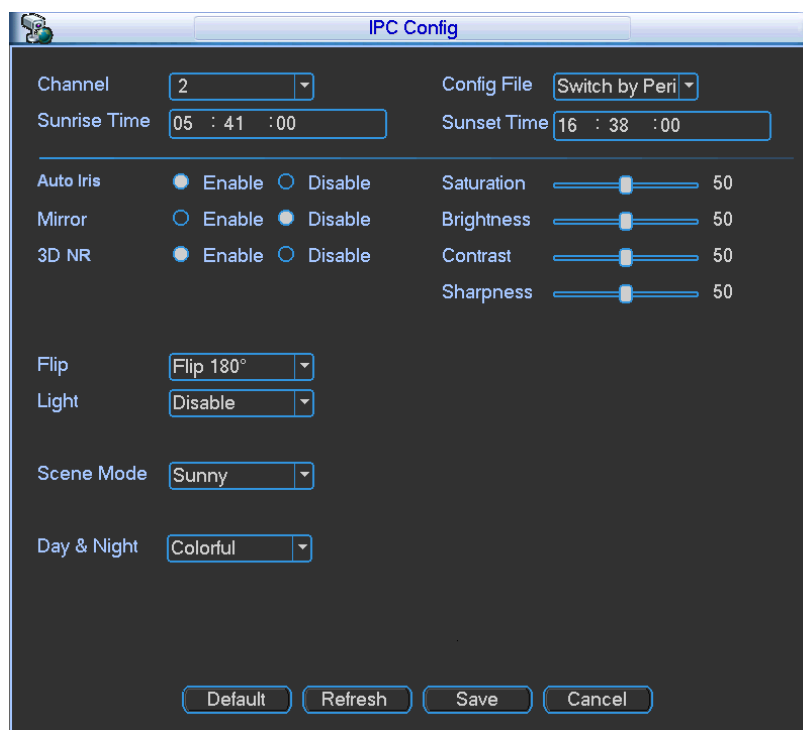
IPC Config

Channel 2
Config File Switch by Peri
Sunrise Time 05 : 41 : 00
Sunset Time 16 : 38 : 00

Auto Iris Enable Disable
Mirror Enable Disable
3D NR Enable Disable

Saturation 50
Brightness 50
Contrast 50
Sharpness 50

Flip Flip 180°
Light Disable

Scene Mode Sunny

Day & Night Colorful

Default Refresh Save Cancel